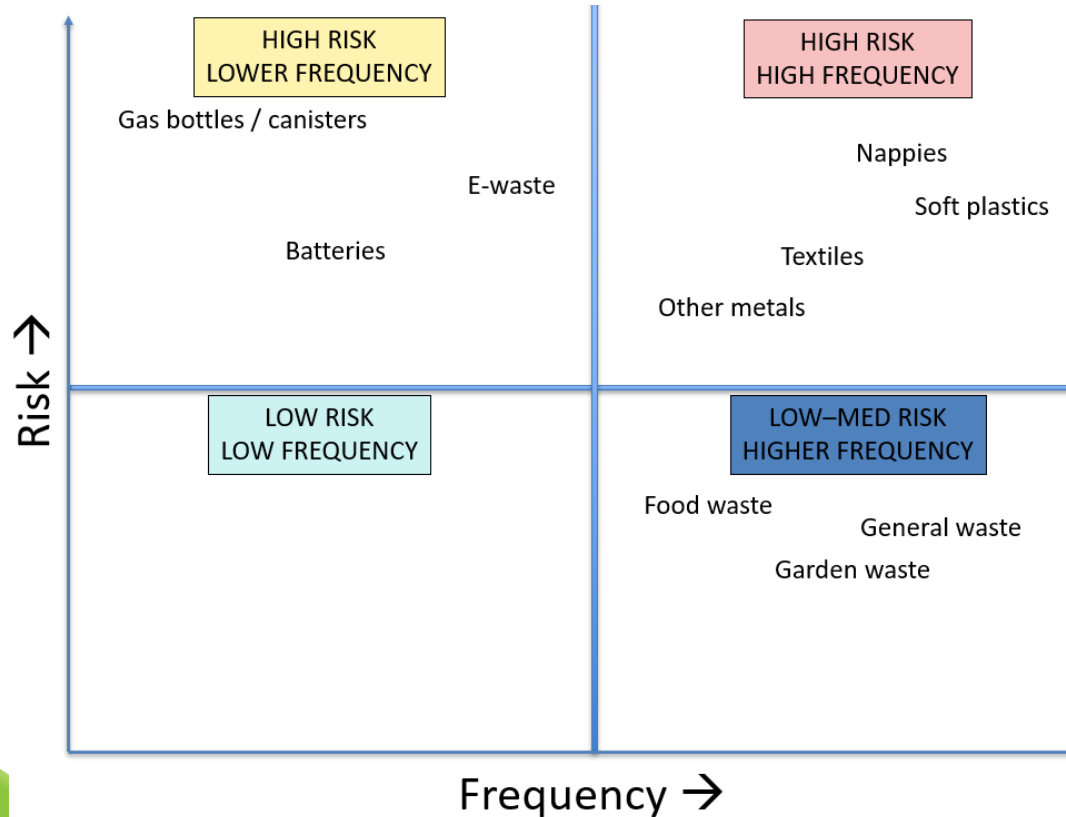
HIGH RISK
LOWER FREQUENCY

Gas bottles / canisters

E-waste

Batteries

HIGH RISK
HIGH FREQUENCY

Nappies

Soft plastics

Textiles

Other metals

Risk →

LOW RISK
LOW FREQUENCY

LOW–MED RISK
HIGHER FREQUENCY

Food waste

General waste

Garden waste

Frequency →